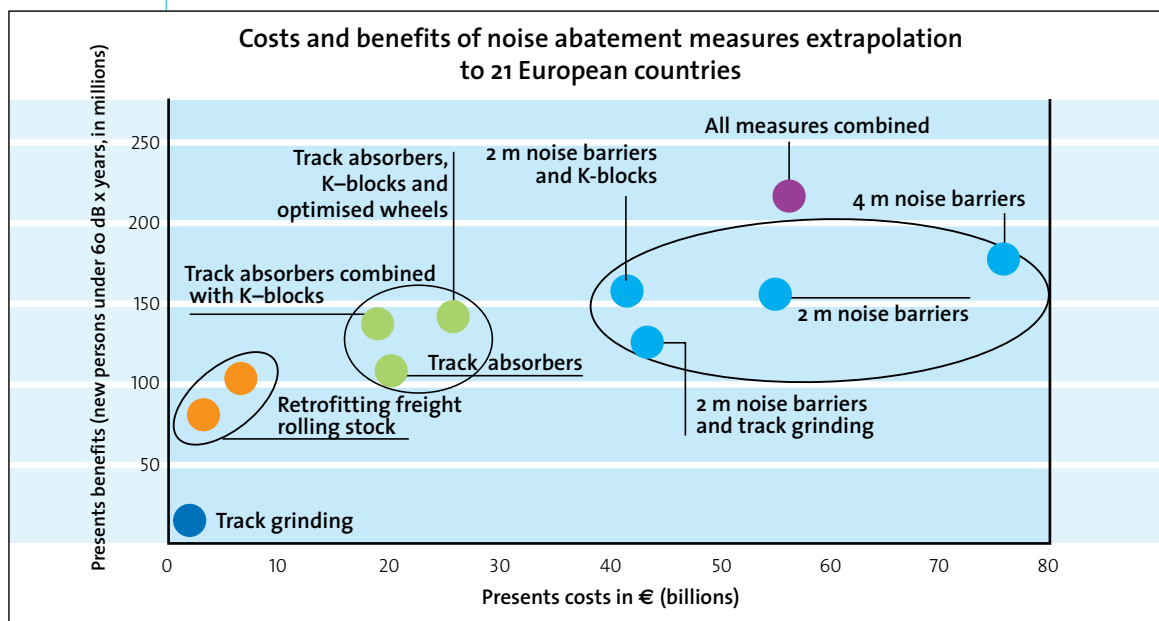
Costs and benefits of noise abatement measures extrapolation to 21 European countries

Presents benefits (new persons under 60 dB x years, in millions)

250
200
150
100
50

All measures combined
2 m noise barriers and K-blocks
4 m noise barriers
Track absorbers, K–blocks and optimised wheels
Track absorbers combined with K–blocks
2 m noise barriers
Track absorbers
Retrofitting freight rolling stock
2 m noise barriers and track grinding
Track grinding

0 10 20 30 40 50 60 70 80

Presents costs in € (billions)